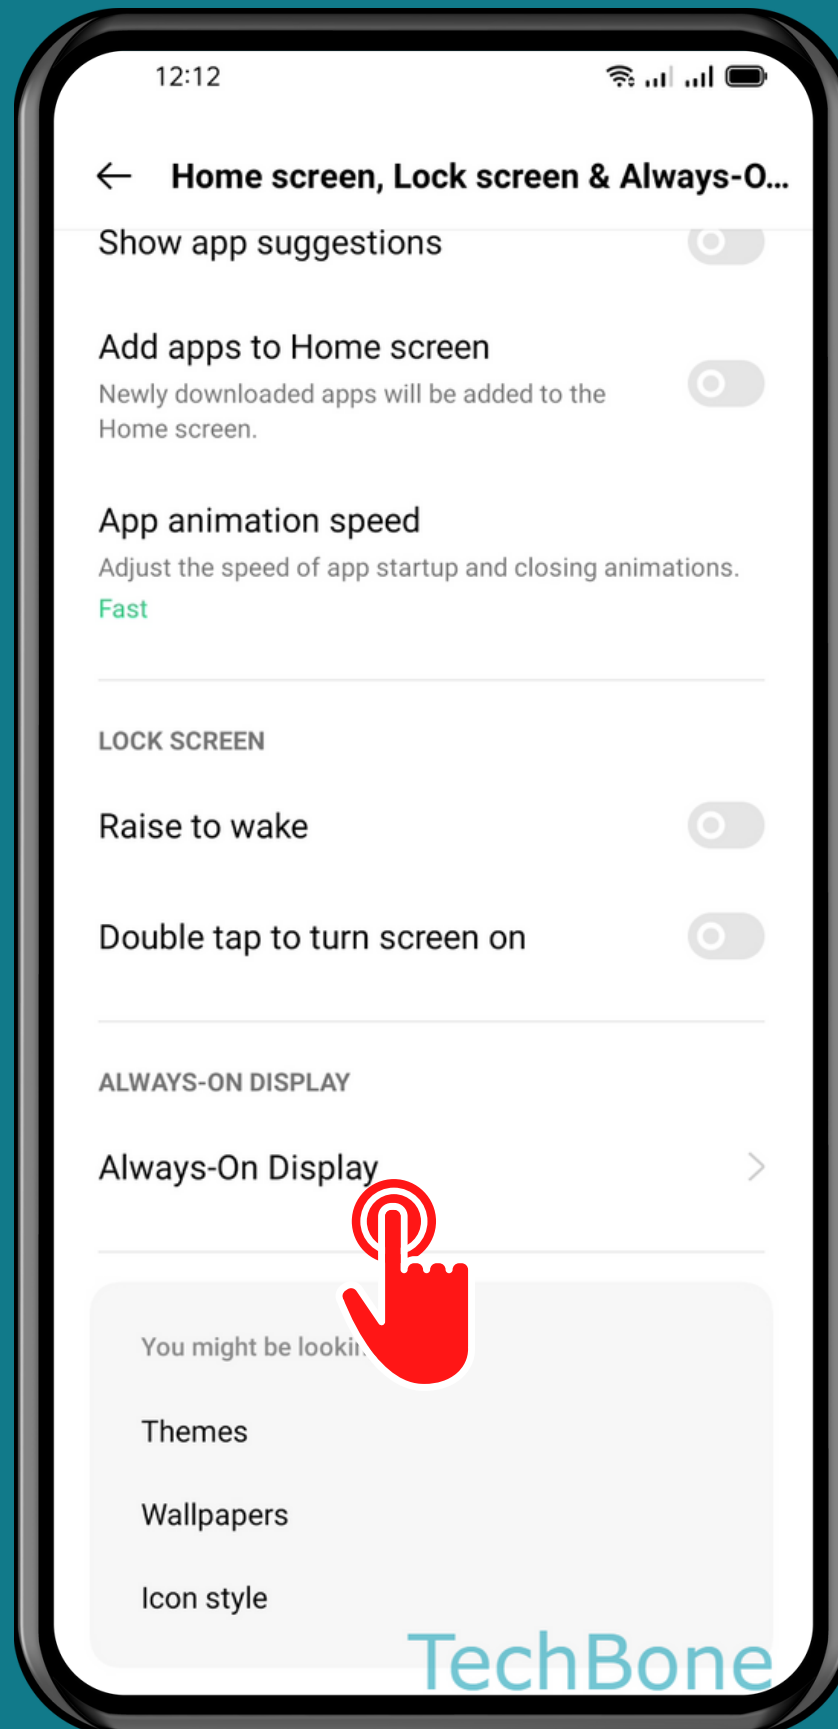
12:12

Home screen, Lock screen & Always-O...

Show app suggestions

Add apps to Home screen
Newly downloaded apps will be added to the Home screen.

App animation speed
Adjust the speed of app startup and closing animations.
Fast

LOCK SCREEN

Raise to wake

Double tap to turn screen on

ALWAYS-ON DISPLAY

Always-On Display

You might be looki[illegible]

Themes

Wallpapers

Icon style

TechBone